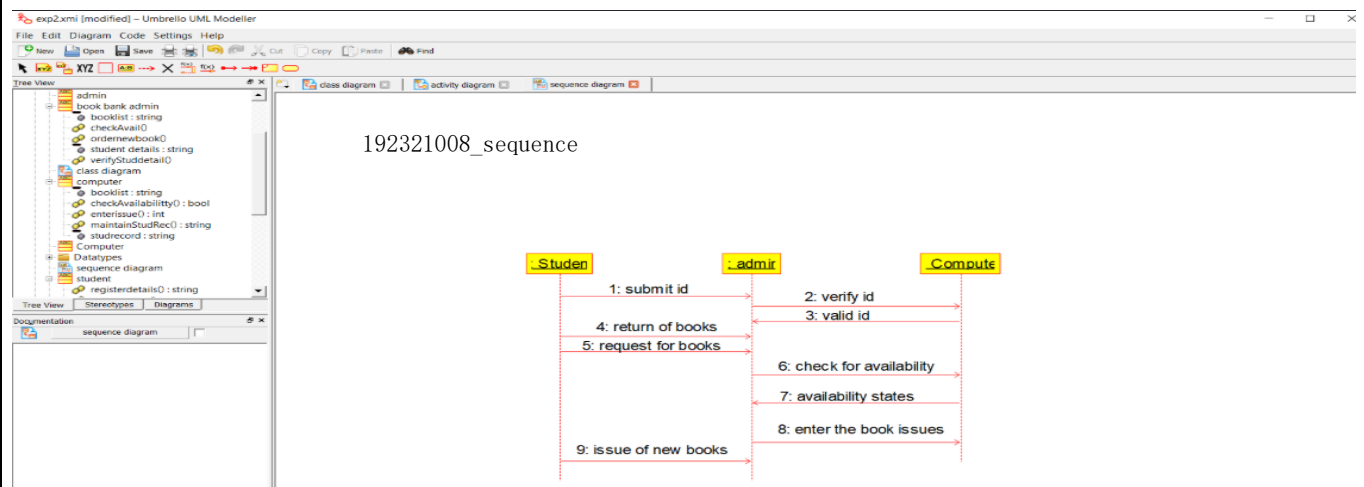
exp2.xmi [modified] – Umbrello UML Modeller

File Edit Diagram Code Settings Help

New Open Save Cut Copy Paste Find

XYZ

Tree View

admin
book bank admin
booklist : string
checkAvail()
ordernewbook()
student details : string
verifyStuddetail()
class diagram
computer
booklist : string
checkAvailabilitty() : bool
enterissue() : int
maintainStudRec() : string
studrecord : string
Computer
Datatypes
sequence diagram
student
registerdetails() : string

Tree View Stereotypes Diagrams

Documentation

sequence diagram

class diagram activity diagram sequence diagram

192321008_sequence

: Studen
: admin
: Compute

1: submit id
2: verify id
3: valid id
4: return of books
5: request for books
6: check for availability
7: availability states
8: enter the book issues
9: issue of new books